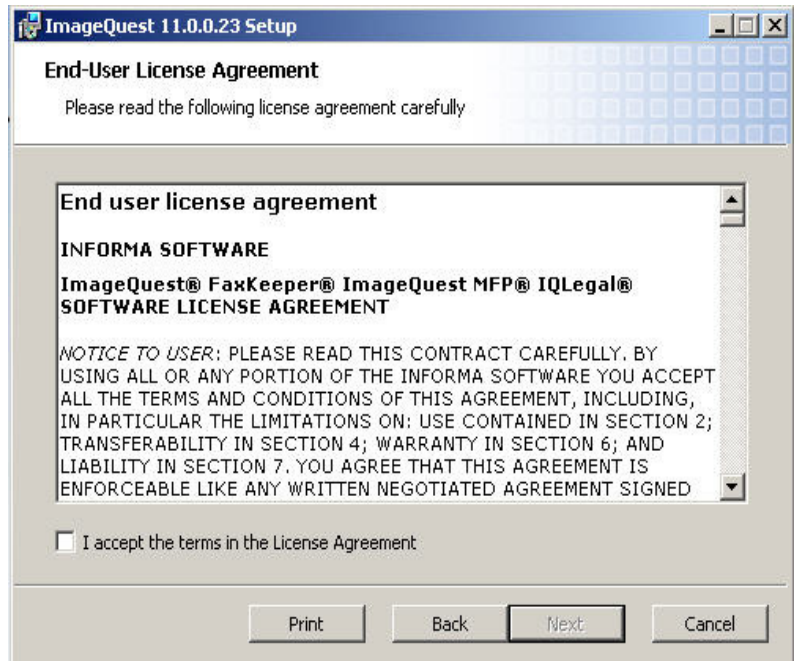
ImageQuest 11.0.0.23 Setup

End-User License Agreement

Please read the following license agreement carefully

End user license agreement

INFORMA SOFTWARE

ImageQuest® FaxKeeper® ImageQuest MFP® IQLegal® SOFTWARE LICENSE AGREEMENT

NOTICE TO USER: PLEASE READ THIS CONTRACT CAREFULLY. BY USING ALL OR ANY PORTION OF THE INFORMA SOFTWARE YOU ACCEPT ALL THE TERMS AND CONDITIONS OF THIS AGREEMENT, INCLUDING, IN PARTICULAR THE LIMITATIONS ON: USE CONTAINED IN SECTION 2; TRANSFERABILITY IN SECTION 4; WARRANTY IN SECTION 6; AND LIABILITY IN SECTION 7. YOU AGREE THAT THIS AGREEMENT IS ENFORCEABLE LIKE ANY WRITTEN NEGOTIATED AGREEMENT SIGNED

I accept the terms in the License Agreement

Print

Back

Next

Cancel